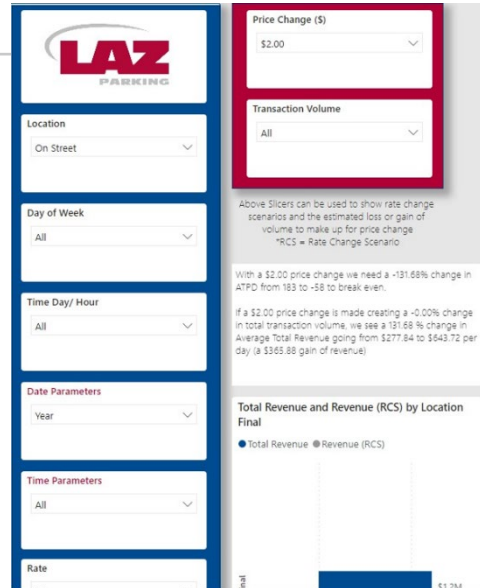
LAZ
PARKING

Location
On Street

Day of Week
All

Time Day/ Hour
All

Date Parameters
Year

Time Parameters
All

Rate

Price Change ($)
$2.00

Transaction Volume
All

Above Slicers can be used to show rate change scenarios and the estimated loss or gain of volume to make up for price change
*RCS = Rate Change Scenario

With a $2.00 price change we need a -131.68% change in ATPD from 183 to -58 to break even.

If a $2.00 price change is made creating a -0.00% change in total transaction volume, we see a 131.68 % change in Average Total Revenue going from $277.84 to $643.72 per day (a $365.88 gain of revenue)

Total Revenue and Revenue (RCS) by Location Final

● Total Revenue ● Revenue (RCS)

$1.2M

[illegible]nal